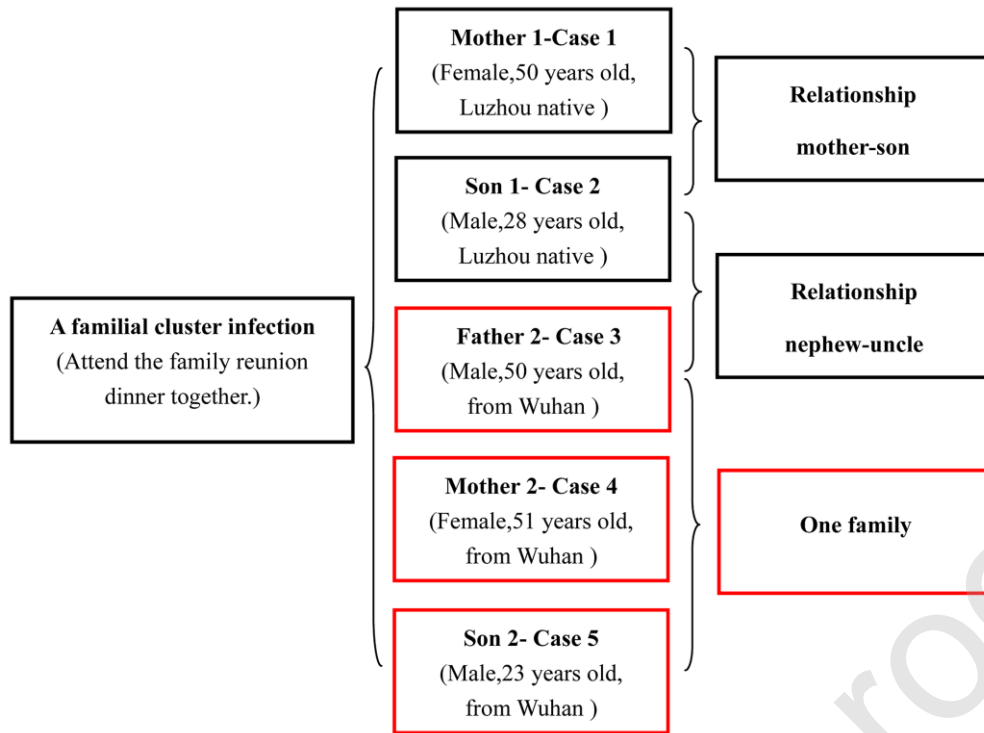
A familial cluster infection
(Attend the family reunion dinner together.)

Mother 1-Case 1
(Female,50 years old, Luzhou native )

Son 1- Case 2
(Male,28 years old, Luzhou native )

Father 2- Case 3
(Male,50 years old, from Wuhan )

Mother 2- Case 4
(Female,51 years old, from Wuhan )

Son 2- Case 5
(Male,23 years old, from Wuhan )

Relationship
mother-son

Relationship
nephew-uncle

One family

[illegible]